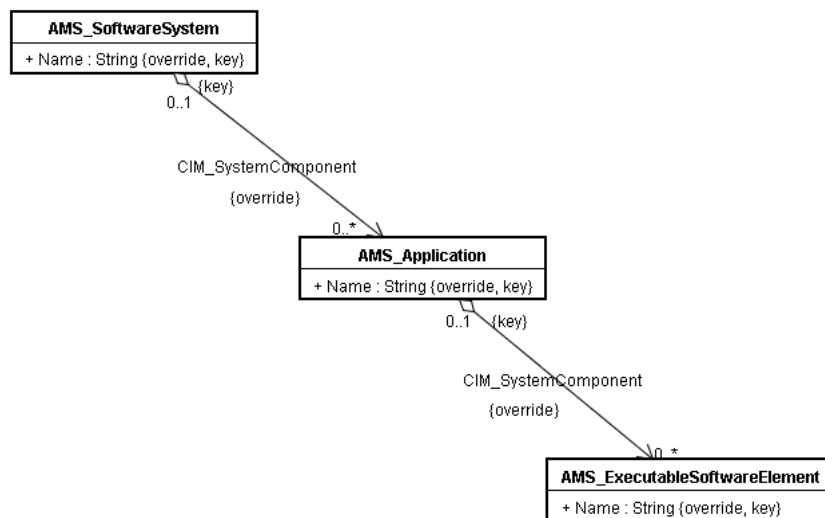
AMS_SoftwareSystem

+ Name : String {override, key}

0..1

{key}

CIM_SystemComponent

{override}

0..*

AMS_Application

+ Name : String {override, key}

0..1

{key}

CIM_SystemComponent

{override}

0..*

AMS_ExecutableSoftwareElement

+ Name : String {override, key}